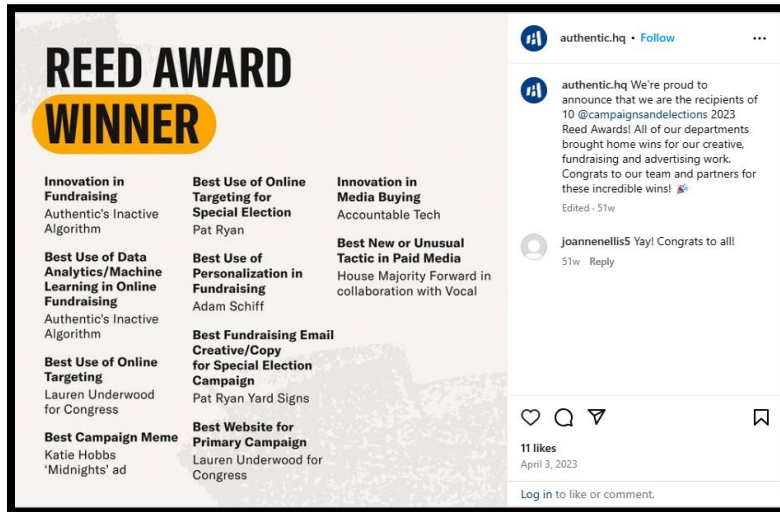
REED AWARD WINNER

**Innovation in Fundraising**
Authentic's Inactive Algorithm

**Best Use of Data Analytics/Machine Learning in Online Fundraising**
Authentic's Inactive Algorithm

**Best Use of Online Targeting**
Lauren Underwood for Congress

**Best Campaign Meme**
Katie Hobbs 'Midnights' ad

**Best Use of Online Targeting for Special Election**
Pat Ryan

**Best Use of Personalization in Fundraising**
Adam Schiff

**Best Fundraising Email Creative/Copy for Special Election Campaign**
Pat Ryan Yard Signs

**Best Website for Primary Campaign**
Lauren Underwood for Congress

**Innovation in Media Buying**
Accountable Tech

**Best New or Unusual Tactic in Paid Media**
House Majority Forward in collaboration with Vocal

authentic.hq • Follow ...

authentic.hq We're proud to announce that we are the recipients of 10 @campaignsandelections 2023 Reed Awards! All of our departments brought home wins for our creative, fundraising and advertising work. Congrats to our team and partners for these incredible wins! 🎉

Edited · 51w

joannenellis5 Yay! Congrats to all!

51w Reply

11 likes
April 3, 2023

Log in to like or comment.